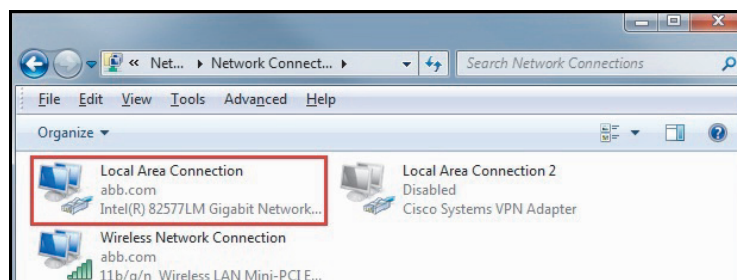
« Net... ▸ Network Connect... ▸

Search Network Connections

File Edit View Tools Advanced Help

Organize ▾

Local Area Connection
abb.com
Intel(R) 82577LM Gigabit Network...

Local Area Connection 2
Disabled
Cisco Systems VPN Adapter

Wireless Network Connection
abb.com
11b/g/n Wireless LAN Mini-PCI E...